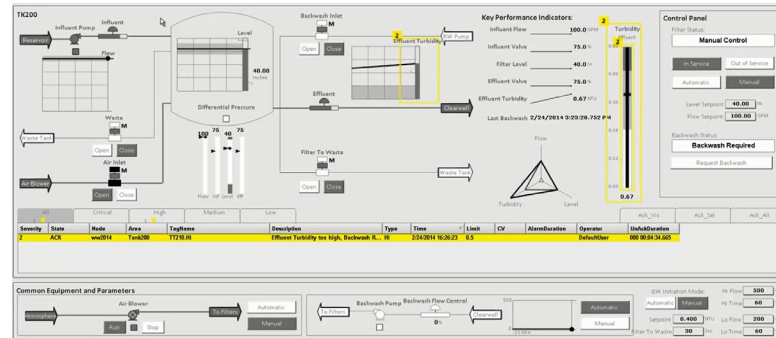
TK200

Reservoir
Influent Pump
Influent
Flow
Level
40.00 inches
Differential Pressure
100 75 40 75
Flow Inf Level Eff
Waste
Waste Tank
Open Close
Air Inlet
M
Air Blower
Open Close

Backwash Inlet
M
Open Close
2
Effluent Turbidity
BW Pump
Effluent
Clearwell
Filter To Waste
M
Open Close
Waste Tank

Key Performance Indicators:
Influent Flow 100.0 GPM
Influent Valve 75.0 %
Filter Level 40.0 in
Effluent Valve 75.0 %
Effluent Turbidity 0.67 NTU
Last Backwash 2/24/2014 3:23:26.752 PM
Flow
Turbidity Level

2
Turbidity
Effluent
2
0.67

Control Panel
Filter Status
Manual Control
In Service Out of Service
Automatic Manual
Level Setpoint 40.00 IN
Flow Setpoint 100.00 GPM
Backwash Status
Backwash Required
Request Backwash

All Critical High Medium Low
Ack_Vis Ack_Sel Ack_All

| Severity | State | Node | Area | TagName | Description | Type | Time | Limit | CV | AlarmDuration | Operator | UnAckDuration |
|---|---|---|---|---|---|---|---|---|---|---|---|---|
| 2 | ACK | ww2014 | Tank200 | TT210.HI | Effluent Turbidity too high, Backwash R... | HI | 2/24/2014 16:26:23 | 0.5 | | | DefaultUser | 000 00:04:34.665 |

Common Equipment and Parameters
Air Blower
Atmosphere
To Filters
Run Stop
Automatic
Manual
Backwash Pump Backwash Flow Control
To Filters
0%
Clearwell
Automatic
Manual
BW Initiation Mode: Automatic Manual
Setpoint 0.400 NTU
Filter To Waste 30 Sec
Hi Flow 500
Hi Time 60
Lo Flow 200
Lo Time 60